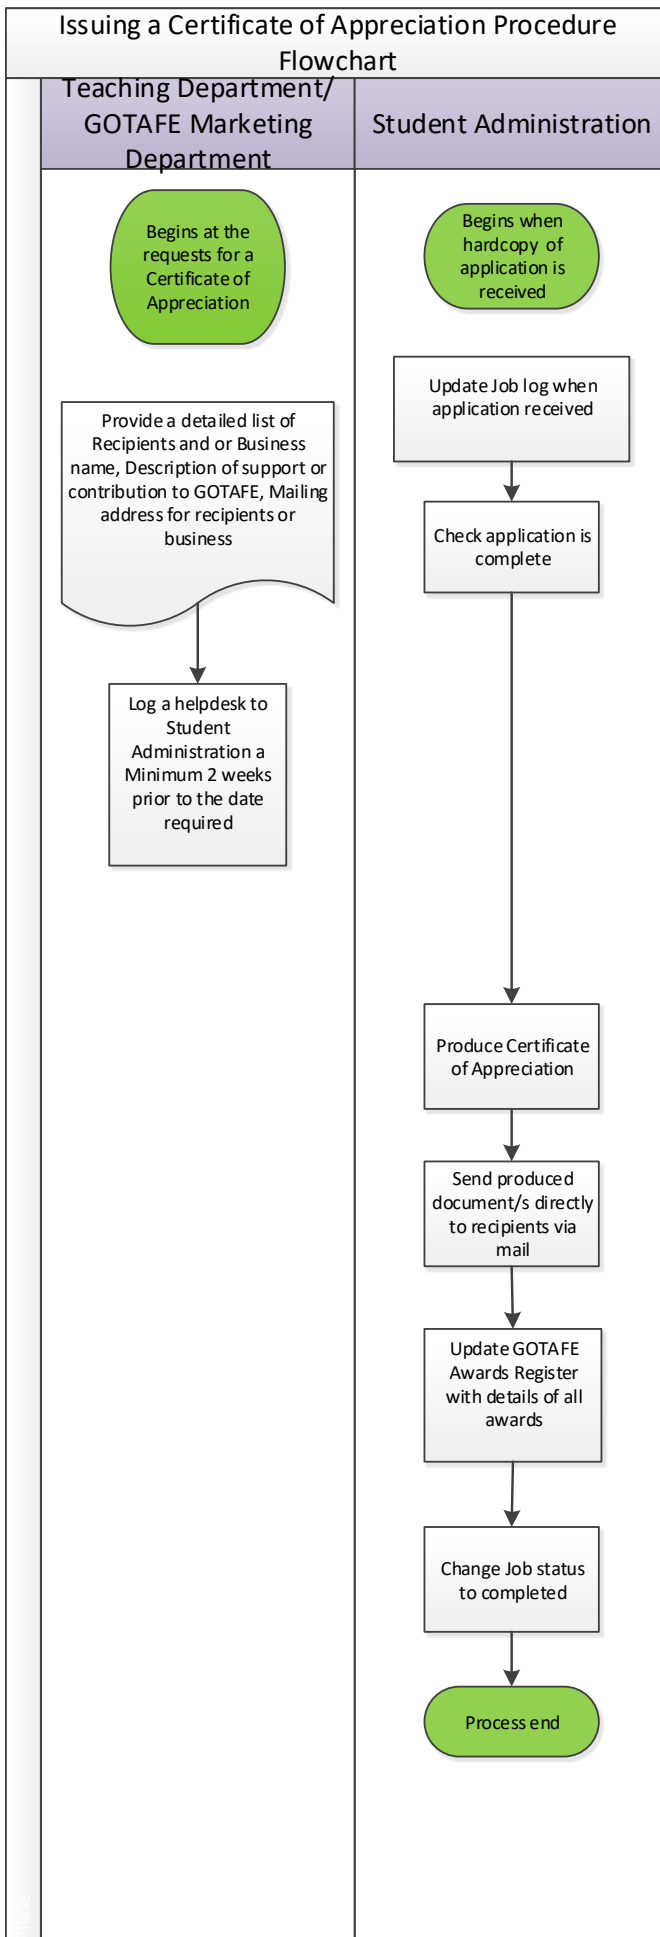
Issuing a Certificate of Appreciation Procedure Flowchart

Teaching Department/ GOTAFE Marketing Department

Student Administration

Begins at the requests for a Certificate of Appreciation

Provide a detailed list of Recipients and or Business name, Description of support or contribution to GOTAFE, Mailing address for recipients or business

Log a helpdesk to Student Administration a Minimum 2 weeks prior to the date required

Begins when hardcopy of application is received

Update Job log when application received

Check application is complete

Produce Certificate of Appreciation

Send produced document/s directly to recipients via mail

Update GOTAFE Awards Register with details of all awards

Change Job status to completed

Process end